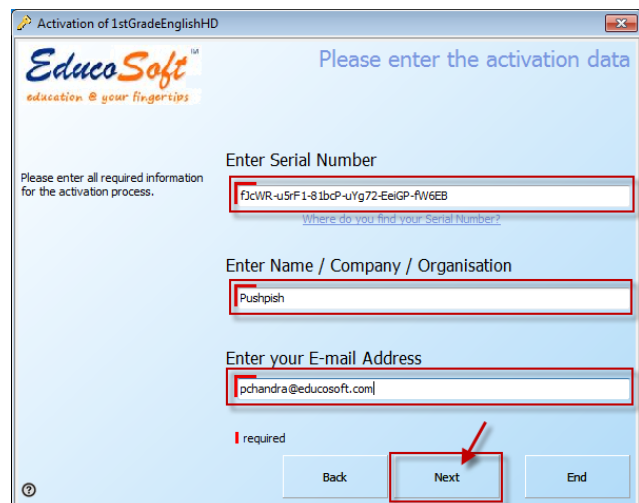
Activation of 1stGradeEnglishHD

EducoSoft SM
education @ your fingertips

Please enter the activation data

Please enter all required information for the activation process.

Enter Serial Number

fJcWR-u5rF1-81bcP-uYg72-EeiGP-fW6EB

Where do you find your Serial Number?

Enter Name / Company / Organisation

Pushpish

Enter your E-mail Address

pchandra@educosoft.com

required

Back

Next

End

?